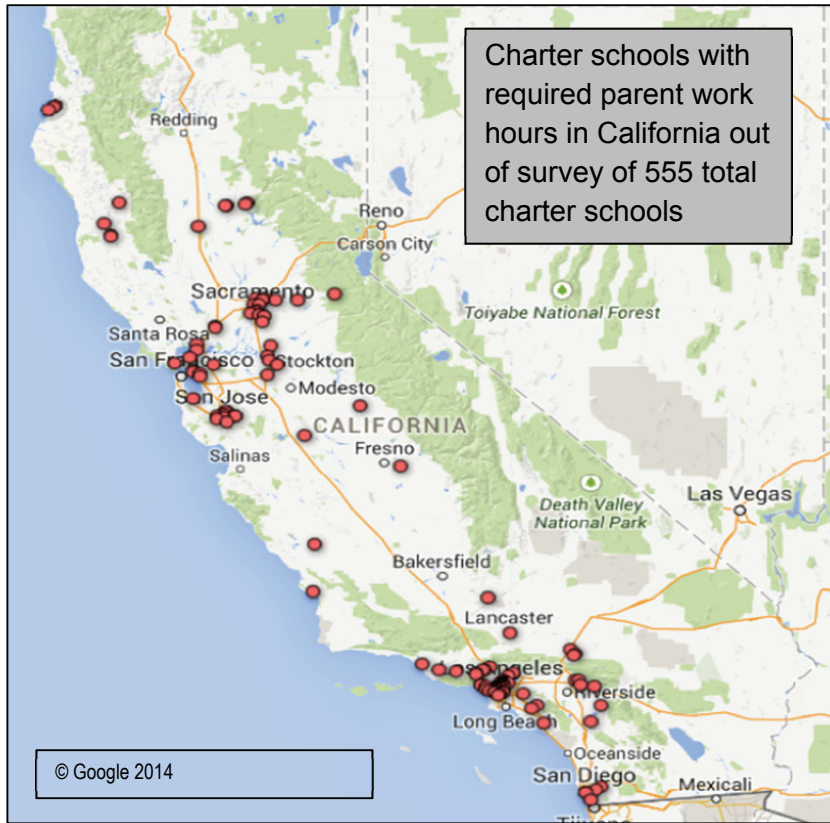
Charter schools with required parent work hours in California out of survey of 555 total charter schools

Redding
Reno
Carson City
Toiyabe National Forest
Sacramento
Santa Rosa
San Francisco
Stockton
Modesto
San Jose
CALIFORNIA
Fresno
Salinas
Las Vegas
Death Valley National Park
Bakersfield
Lancaster
Los Angeles
Riverside
Long Beach
Oceanside
San Diego
Mexicali
Tijuana

© Google 2014